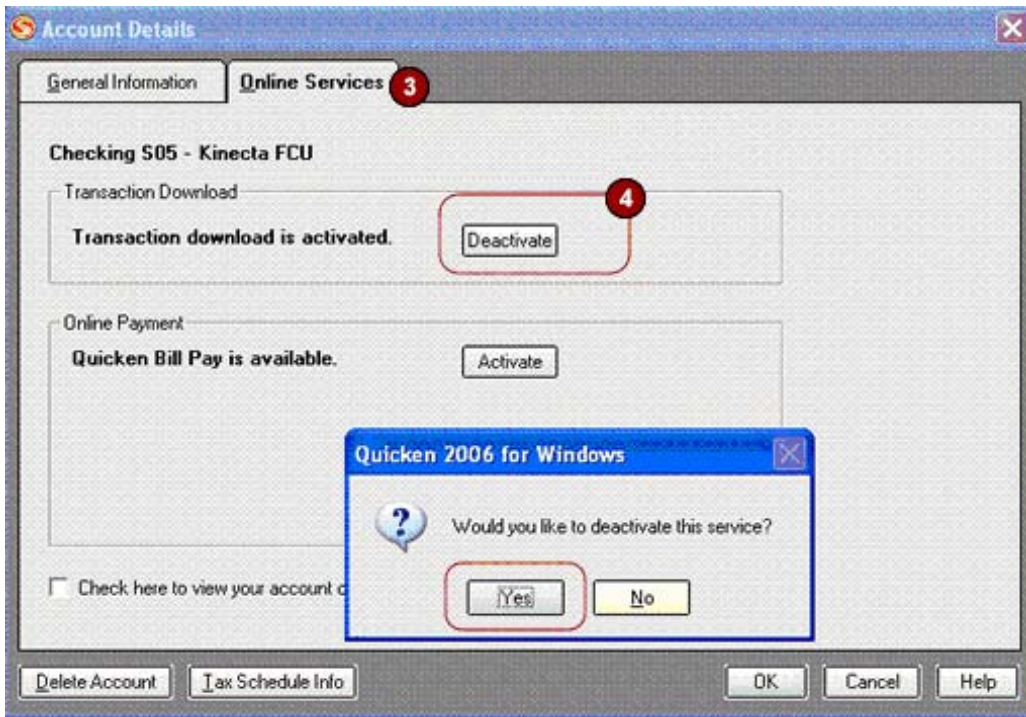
Account Details

General Information

Online Services

3

Checking S05 - Kinecta FCU

Transaction Download

Transaction download is activated.

4

Deactivate

Online Payment

Quicken Bill Pay is available.

Activate

Quicken 2006 for Windows

Would you like to deactivate this service?

Yes

No

Check here to view your account c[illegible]

Delete Account

Tax Schedule Info

OK

Cancel

Help